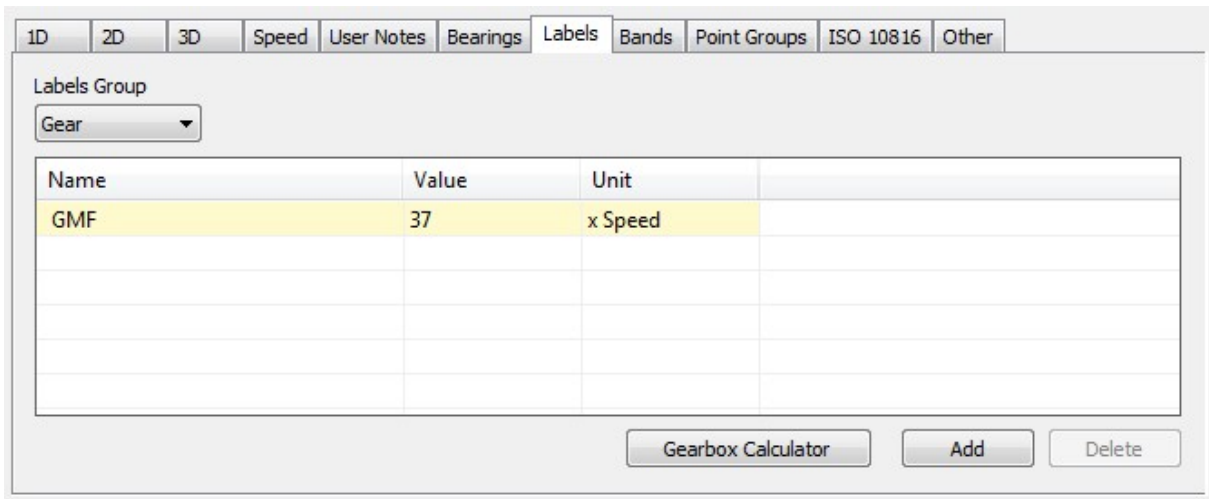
1D | 2D | 3D | Speed | User Notes | Bearings | Labels | Bands | Point Groups | ISO 10816 | Other

Labels Group

Gear

| Name | Value | Unit | |
|---|---|---|---|
| GMF | 37 | x Speed | |
| | | | |
| | | | |
| | | | |
| | | | |
| | | | |

Gearbox Calculator

Add

Delete